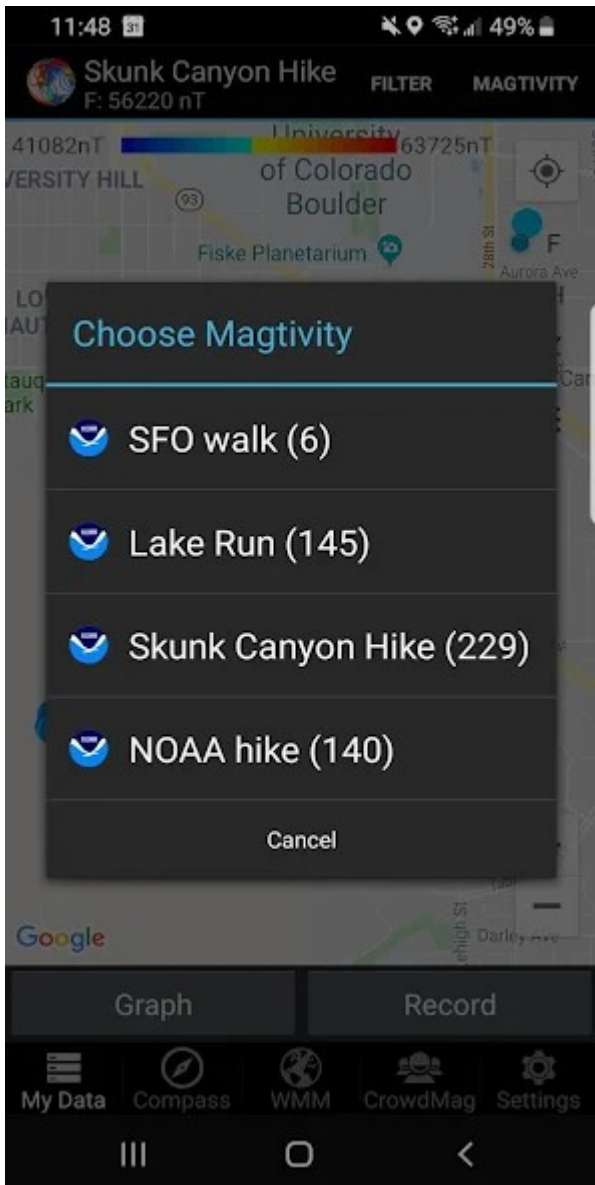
11:48 31 49%

Skunk Canyon Hike
F: 56220 nT

FILTER MAGTIVITY

41082nT 63725nT

University of Colorado Boulder

VERSITY HILL

93

Fiske Planetarium

28th St

F

Aurora Ave

Choose Magtivity

SFO walk (6)

Lake Run (145)

Skunk Canyon Hike (229)

NOAA hike (140)

Cancel

Google

Darley Ave

Graph

Record

My Data Compass WMM CrowdMag Settings